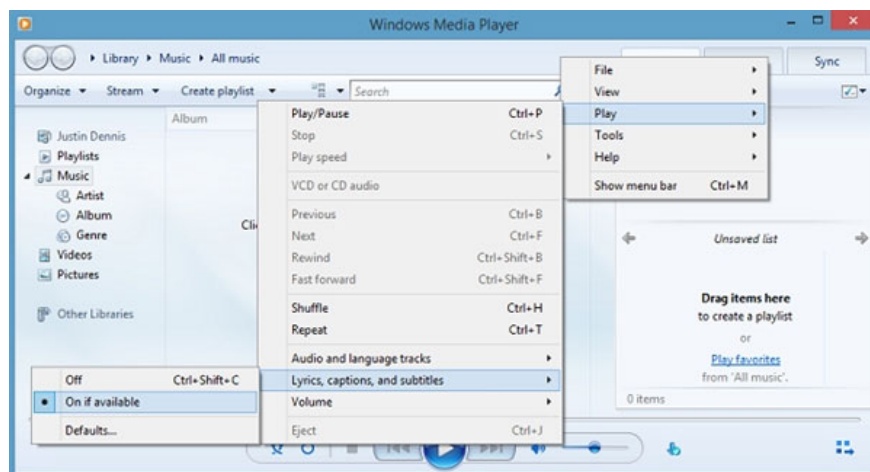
Windows Media Player

Library ▸ Music ▸ All music

Sync

Organize ▾ Stream ▾ Create playlist ▾

Search

Album

Justin Dennis
Playlists
Music
Artist
Album
Genre
Videos
Pictures

Other Libraries

Cli

Play/Pause Ctrl+P
Stop Ctrl+S
Play speed
VCD or CD audio
Previous Ctrl+B
Next Ctrl+F
Rewind Ctrl+Shift+B
Fast forward Ctrl+Shift+F
Shuffle Ctrl+H
Repeat Ctrl+T
Audio and language tracks
Lyrics, captions, and subtitles
Volume
Eject Ctrl+J

File
View
Play
Tools
Help
Show menu bar Ctrl+M

Unsaved list

Drag items here
to create a playlist
or
Play favorites
from 'All music'.

0 items

Off Ctrl+Shift+C
On if available
Defaults...